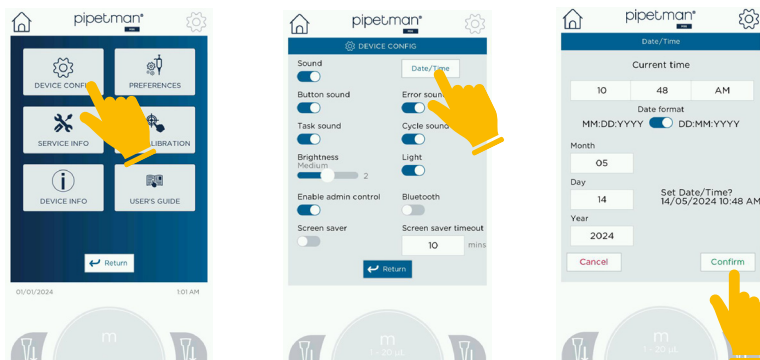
pipetman

DEVICE CONFIG

PREFERENCES

SERVICE INFO

LIBRATION

DEVICE INFO

USER'S GUIDE

Return

01/01/2024

1:01 AM

m

pipetman

DEVICE CONFIG

Sound

Date/Time

Button sound

Error sound

Task sound

Cycle sound

Brightness

Medium

2

Light

Enable admin control

Bluetooth

Screen saver

Screen saver timeout

10

mins

Return

m

1 - 20 µL

pipetman

Date/Time

Current time

10

48

AM

Date format

MM:DD:YYYY

DD:MM:YYYY

Month

05

Day

14

Set Date/Time?

14/05/2024 10:48 AM

Year

2024

Cancel

Confirm

m

1 - 20 µL